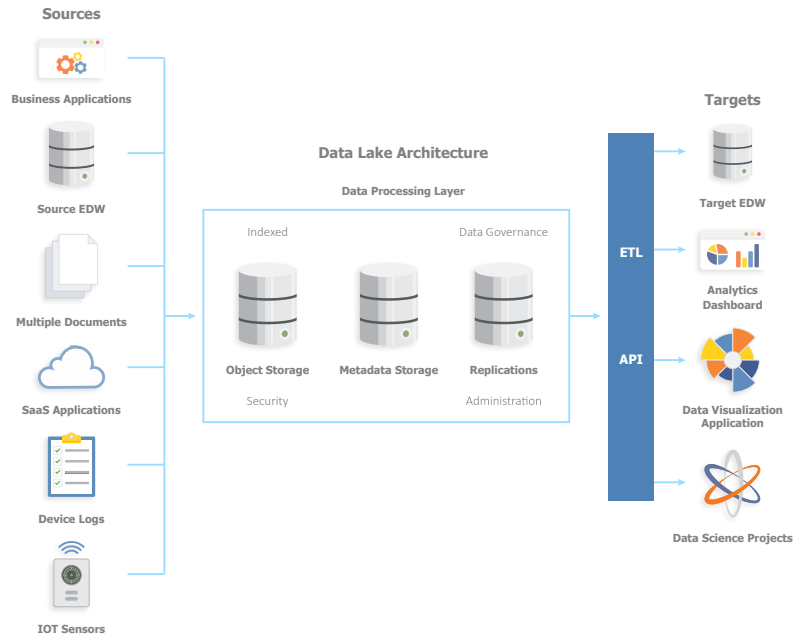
Sources

Business Applications

Source EDW

Multiple Documents

SaaS Applications

Device Logs

IOT Sensors

Data Lake Architecture

Data Processing Layer

Indexed

Data Governance

Object Storage

Metadata Storage

Replications

Security

Administration

ETL

API

Targets

Target EDW

Analytics Dashboard

Data Visualization Application

Data Science Projects